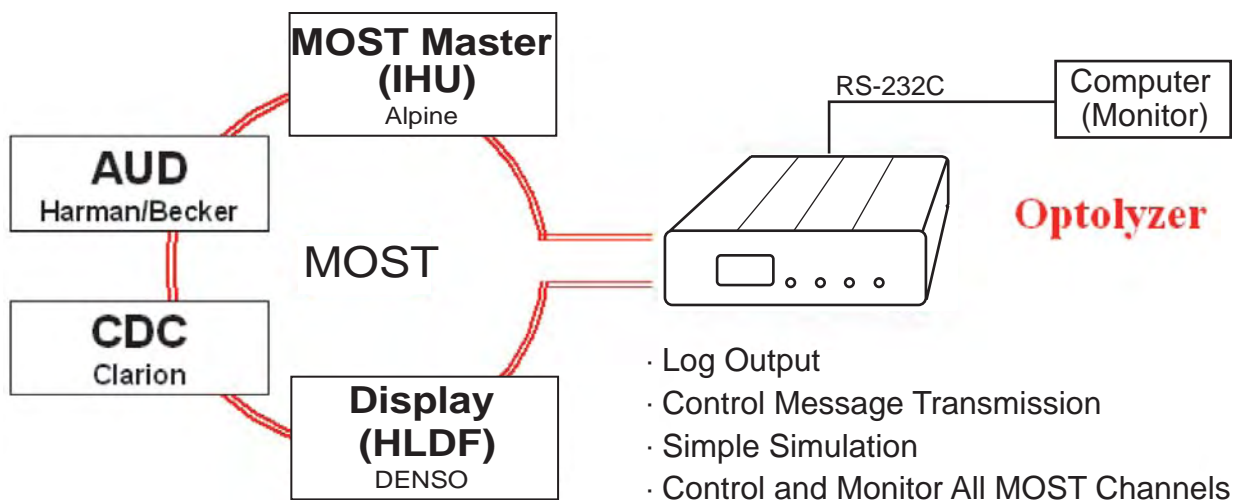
MOST Master
(IHU)
Alpine

AUD
Harman/Becker

MOST

CDC
Clarion

Display
(HLDF)
DENSO

RS-232C

Computer
(Monitor)

Optolyzer

· Log Output
· Control Message Transmission
· Simple Simulation
· Control and Monitor All MOST Channels